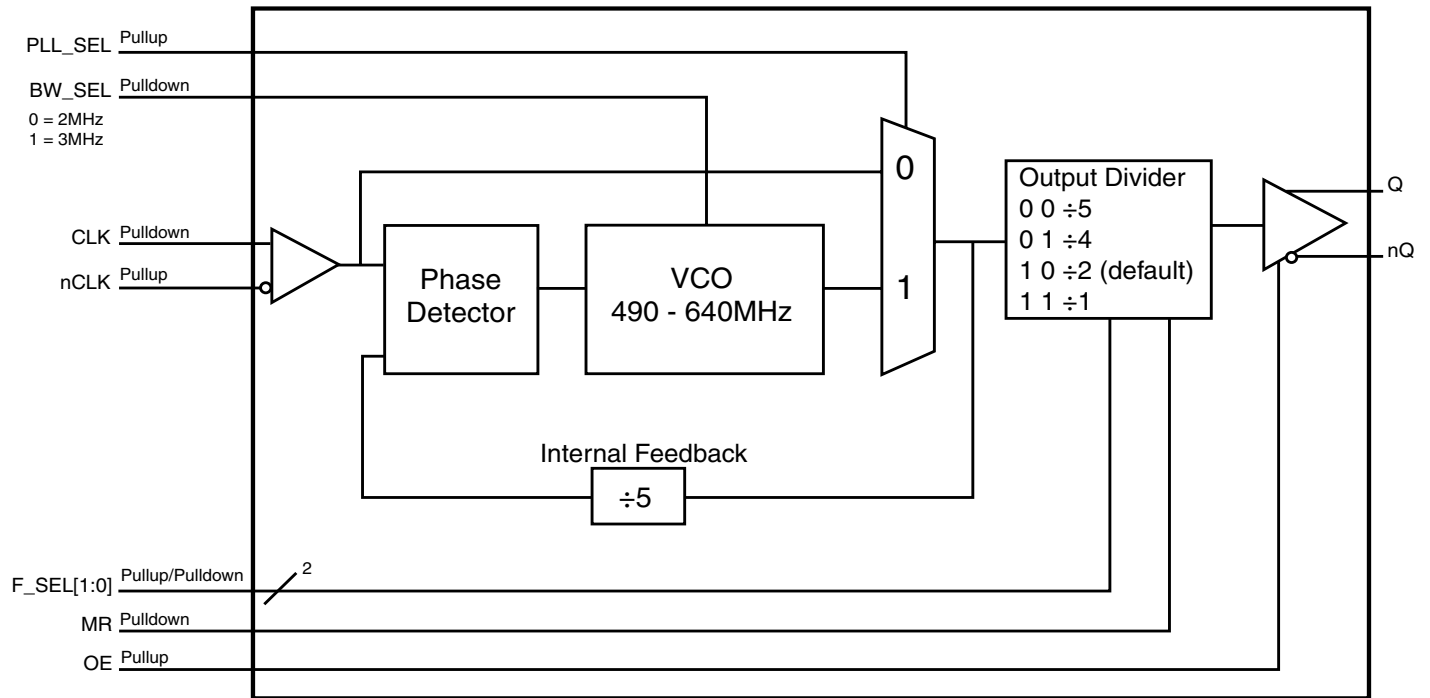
PLL_SEL Pullup

BW_SEL Pulldown
0 = 2MHz
1 = 3MHz

CLK Pulldown
nCLK Pullup

Phase Detector

VCO
490 - 640MHz

0
1

Output Divider
0 0 ÷5
0 1 ÷4
1 0 ÷2 (default)
1 1 ÷1

Q
nQ

Internal Feedback
÷5

F_SEL[1:0] Pullup/Pulldown
2
MR Pulldown
OE Pullup